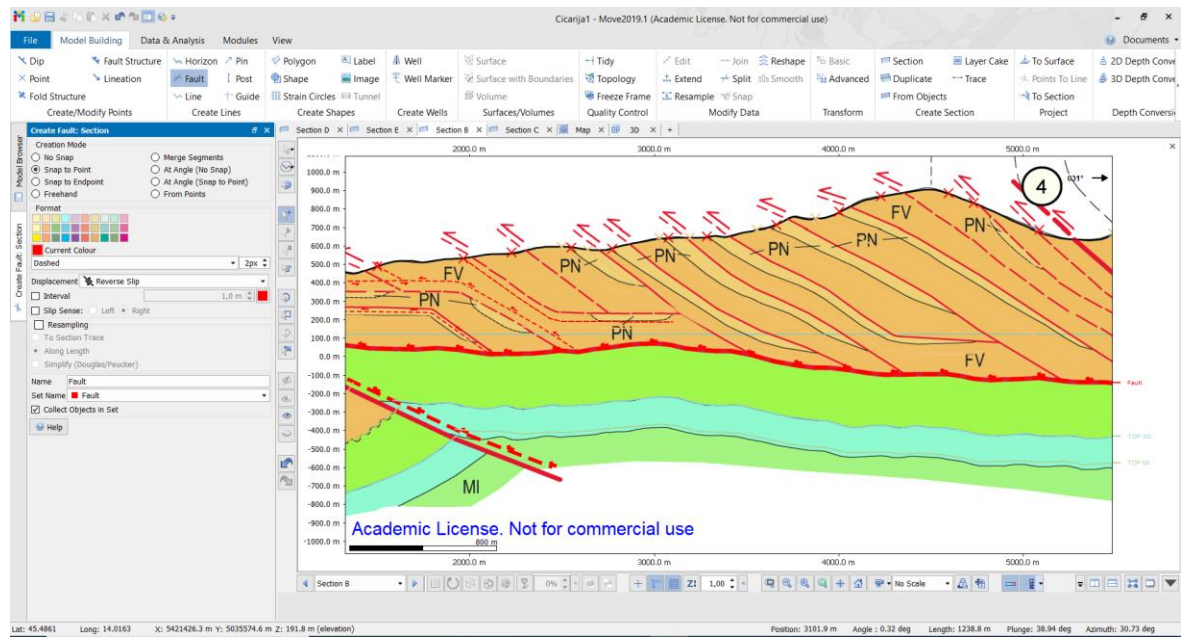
Cicarija1 - Move2019.1 (Academic License. Not for commercial use)

File | Model Building | Data & Analysis | Modules | View | Documents

Dip | Fault Structure | Horizon | Pin | Polygon | Label | Well | Surface | Tidy | Edit | Join | Reshape | Basic | Section | Layer Cake | To Surface | 2D Depth Conve
Point | Lineation | Fault | Post | Shape | Image | Well Marker | Surface with Boundaries | Topology | Extend | Split | Smooth | Advanced | Duplicate | Trace | Points To Line | 3D Depth Conve
Fold Structure | Line | Guide | Strain Circles | Tunnel | Volume | Freeze Frame | Resample | Snap | From Objects | To Section
Create/Modify Points | Create Lines | Create Shapes | Create Wells | Surfaces/Volumes | Quality Control | Modify Data | Transform | Create Section | Project | Depth Conversi

Model Browser | Create Fault: Section

Create Fault: Section
Creation Mode
No Snap | Merge Segments
Snap to Point | At Angle (No Snap)
Snap to Endpoint | At Angle (Snap to Point)
Freehand | From Points
Format
Current Colour
Dashed | 2px
Displacement | Reverse Slip
Interval | 1,0 m
Slip Sense: Left Right
Resampling
To Section Trace
Along Length
Simplify (Douglas/Peucker)
Name | Fault
Set Name | Fault
Collect Objects in Set
Help

Section D | Section E | Section B | Section C | Map | 3D | +

2000.0 m | 3000.0 m | 4000.0 m | 5000.0 m

1000.0 m
900.0 m
800.0 m
700.0 m
600.0 m
500.0 m
400.0 m
300.0 m
200.0 m
100.0 m
0.0 m
-100.0 m
-200.0 m
-300.0 m
-400.0 m
-500.0 m
-600.0 m
-700.0 m
-800.0 m
-900.0 m
-1000.0 m

4
031°
FV
PN
FV
PN
PN
PN
PN
PN
PN
FV
MI
Fault
TOP SO
TOP MI
Academic License. Not for commercial use
800 m

2000.0 m | 3000.0 m | 4000.0 m | 5000.0 m

Section B | 0% | Z1 | 1,00 | No Scale

Lat: 45.4861 | Long: 14.0163 | X: 5421426.3 m Y: 5035574.6 m Z: 191.8 m (elevation) | Position: 3101.9 m | Angle : 0.32 deg | Length: 1238.8 m | Plunge: 38.94 deg | Azimuth: 30.73 deg